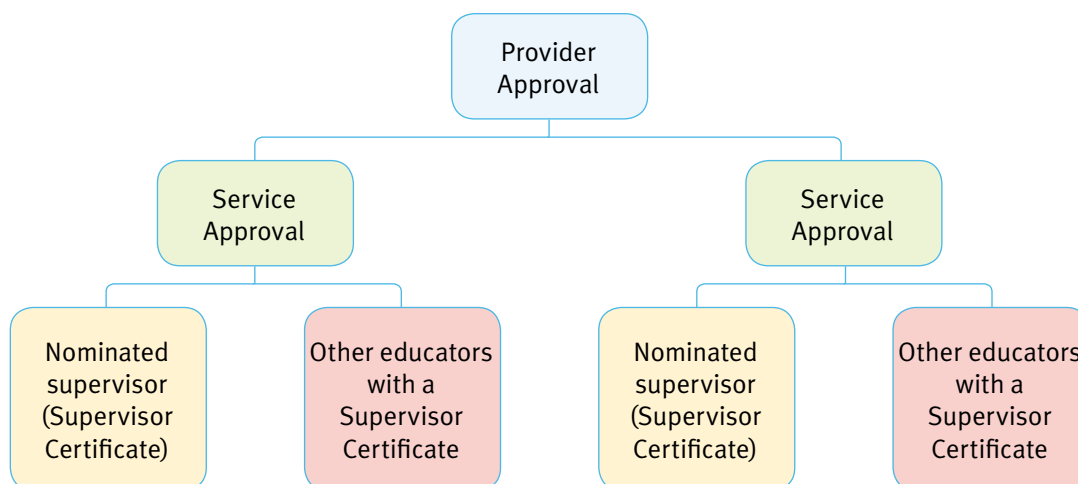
Provider Approval

Service Approval

Service Approval

Nominated supervisor (Supervisor Certificate)

Other educators with a Supervisor Certificate

Nominated supervisor (Supervisor Certificate)

Other educators with a Supervisor Certificate